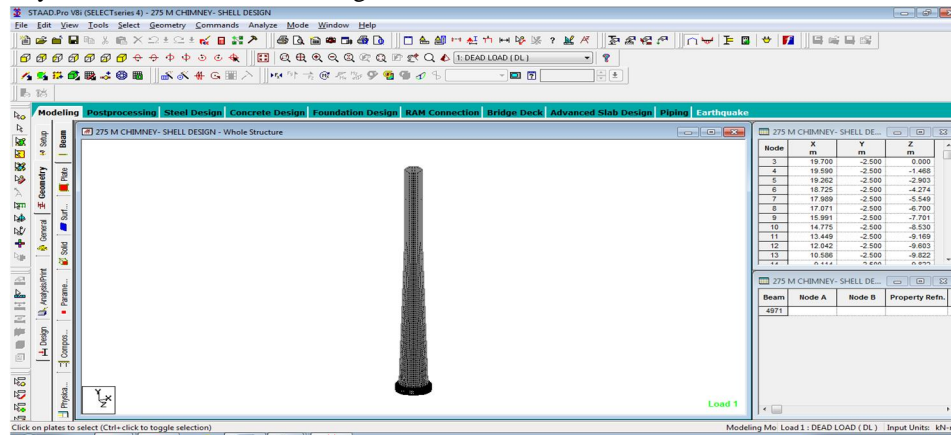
STAAD.Pro V8i (SELECTseries 4) - 275 M CHIMNEY- SHELL DESIGN

File Edit View Tools Select Geometry Commands Analyze Mode Window Help

1: DEAD LOAD ( DL )

Modeling Postprocessing Steel Design Concrete Design Foundation Design RAM Connection Bridge Deck Advanced Slab Design Piping Earthquake

Setup Beam Geometry Plate General Surf... Solid Analysis/Print Parame... Design Compos... Physica...

275 M CHIMNEY- SHELL DESIGN - Whole Structure

Y
X
Z

Load 1

275 M CHIMNEY- SHELL DE...

| Node | X m | Y m | Z m |
|---|---|---|---|
| 3 | 19.700 | -2.500 | 0.000 |
| 4 | 19.590 | -2.500 | -1.468 |
| 5 | 19.262 | -2.500 | -2.903 |
| 6 | 18.725 | -2.500 | -4.274 |
| 7 | 17.989 | -2.500 | -5.549 |
| 8 | 17.071 | -2.500 | -6.700 |
| 9 | 15.991 | -2.500 | -7.701 |
| 10 | 14.775 | -2.500 | -8.530 |
| 11 | 13.449 | -2.500 | -9.169 |
| 12 | 12.042 | -2.500 | -9.603 |
| 13 | 10.586 | -2.500 | -9.822 |

275 M CHIMNEY- SHELL DE...

| Beam | Node A | Node B | Property Refn. |
|---|---|---|---|
| 4971 | | | |

Click on plates to select (Ctrl+click to toggle selection)

Modeling Mo Load 1 : DEAD LOAD ( DL ) Input Units: kN-